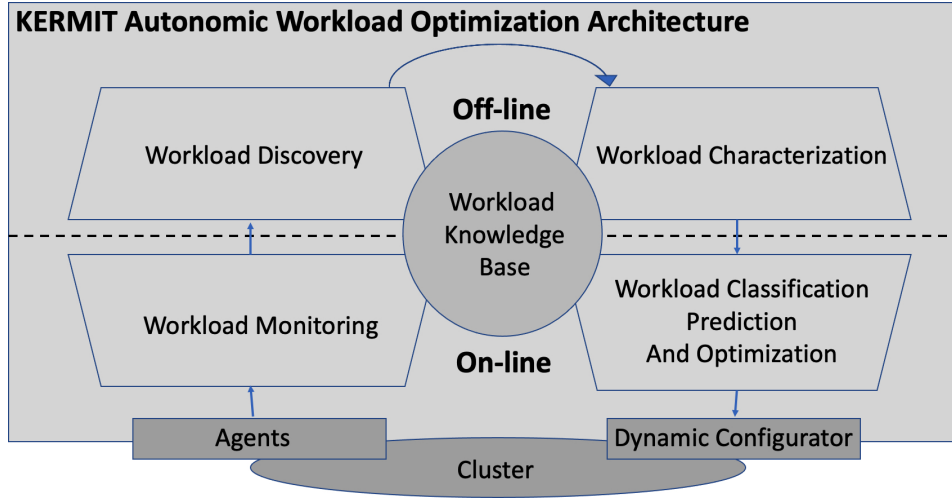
KERMIT Autonomic Workload Optimization Architecture

Off-line

Workload Discovery

Workload Characterization

Workload Knowledge Base

Workload Monitoring

Workload Classification Prediction And Optimization

On-line

Agents

Dynamic Configurator

Cluster